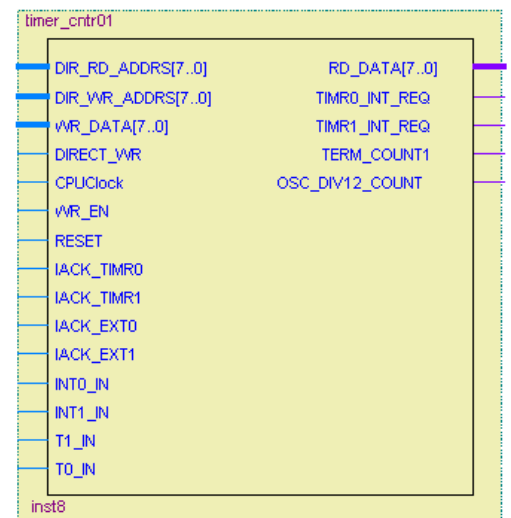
timer_cntr01

DIR_RD_ADDRS[7..0]
DIR_WR_ADDRS[7..0]
WR_DATA[7..0]
DIRECT_WR
CPUClock
WR_EN
RESET
IACK_TIMR0
IACK_TIMR1
IACK_EXT0
IACK_EXT1
INT0_IN
INT1_IN
T1_IN
T0_IN

RD_DATA[7..0]
TIMR0_INT_REQ
TIMR1_INT_REQ
TERM_COUNT1
OSC_DIV12_COUNT

inst8